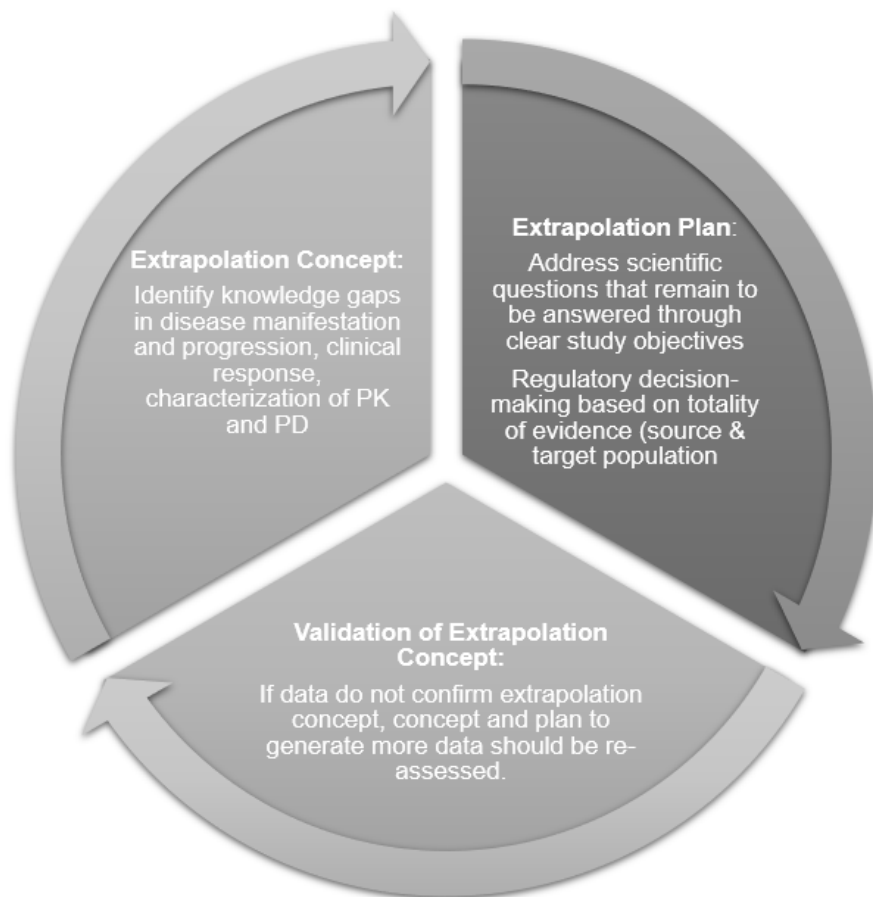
Extrapolation Concept:
Identify knowledge gaps in disease manifestation and progression, clinical response, characterization of PK and PD

Extrapolation Plan:
Address scientific questions that remain to be answered through clear study objectives

Regulatory decision-making based on totality of evidence (source & target population

Validation of Extrapolation Concept:
If data do not confirm extrapolation concept, concept and plan to generate more data should be re-assessed.